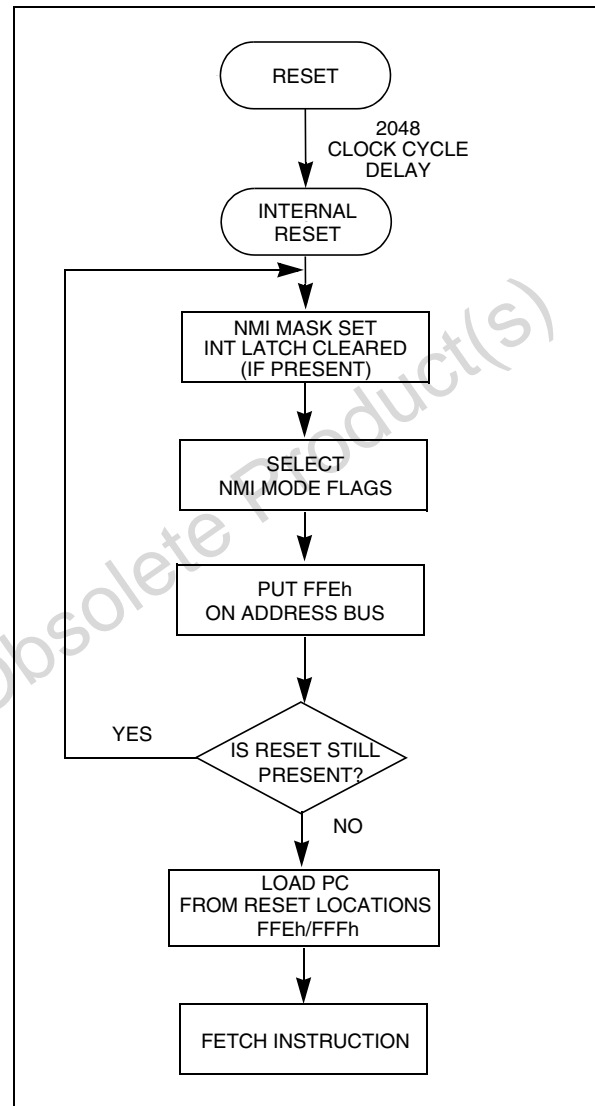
RESET

2048 CLOCK CYCLE DELAY

INTERNAL RESET

NMI MASK SET INT LATCH CLEARED (IF PRESENT)

SELECT NMI MODE FLAGS

PUT FFEh ON ADDRESS BUS

YES

IS RESET STILL PRESENT?

NO

LOAD PC FROM RESET LOCATIONS FFEh/FFFh

FETCH INSTRUCTION

Obsolete Product(s)